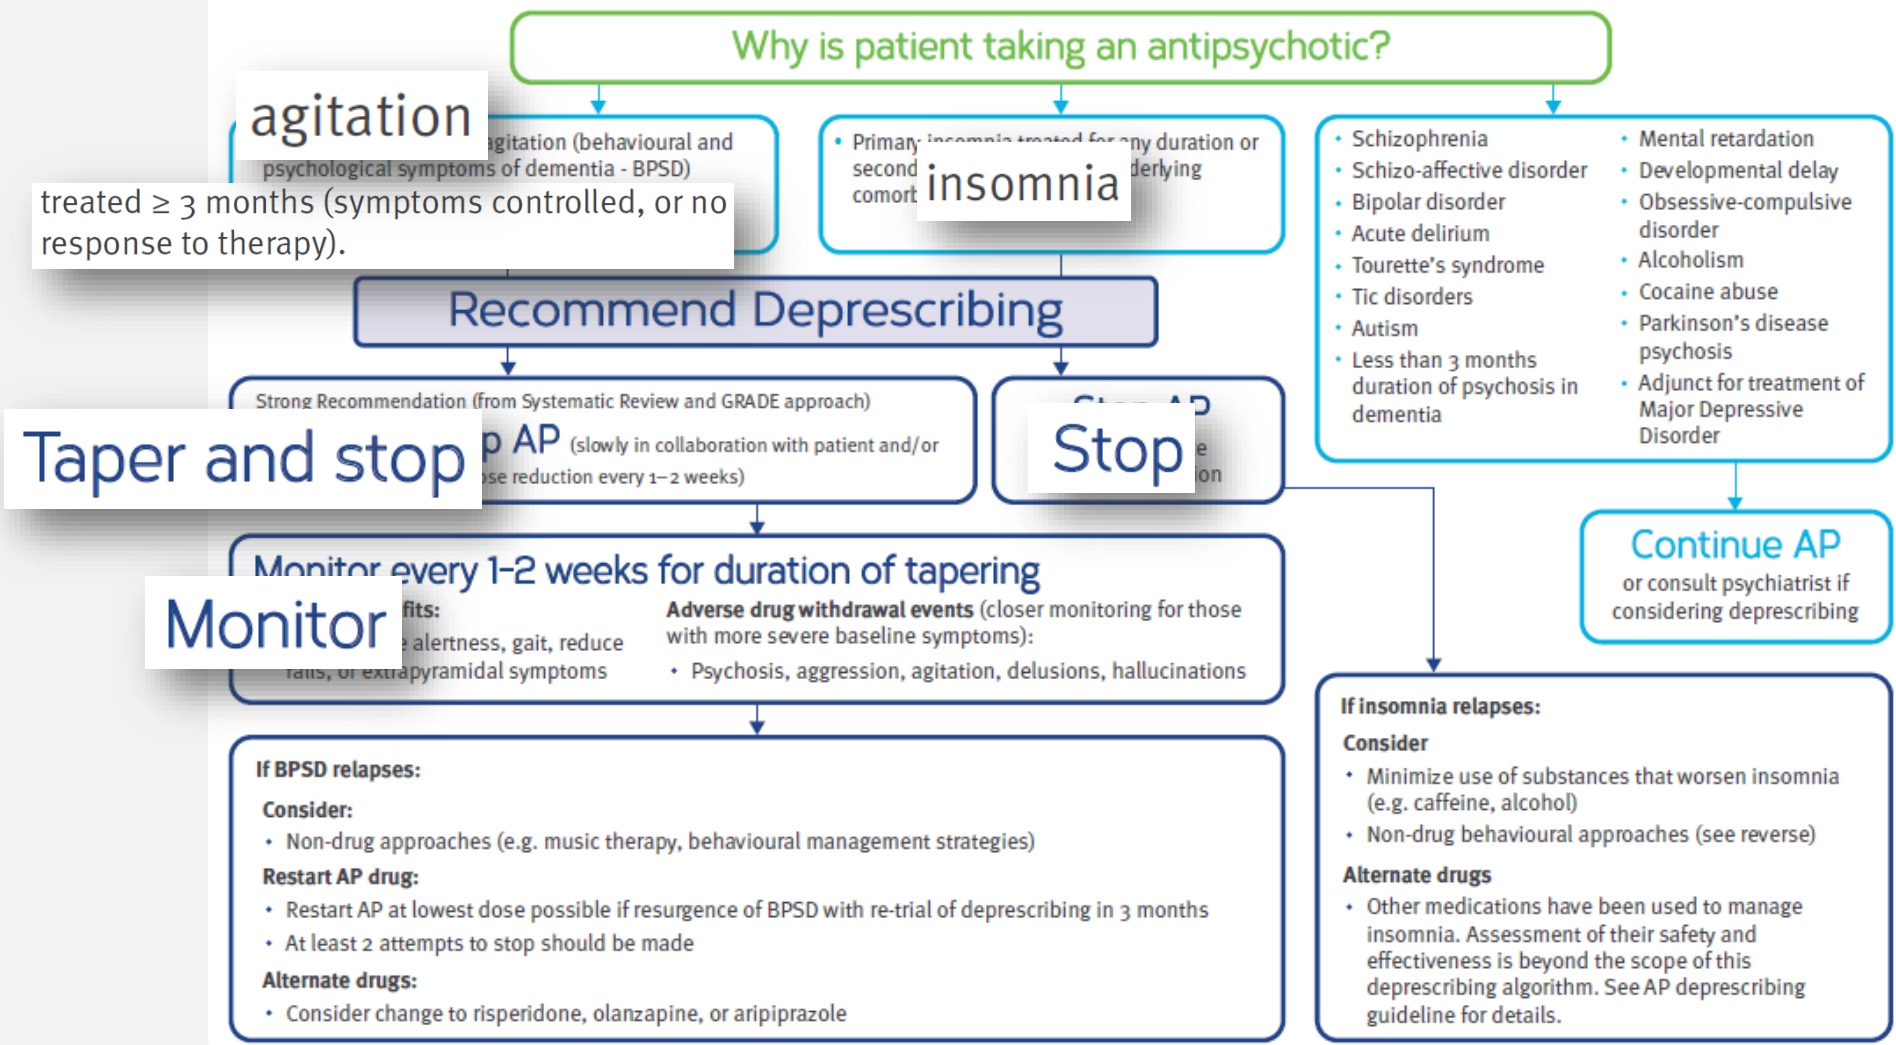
Why is patient taking an antipsychotic?

agitation

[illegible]gitation (behavioural and psychological symptoms of dementia - BPSD)

treated ≥ 3 months (symptoms controlled, or no response to therapy).

• Primary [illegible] any duration or second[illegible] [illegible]derlying comor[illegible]

insomnia

• Schizophrenia
• Schizo-affective disorder
• Bipolar disorder
• Acute delirium
• Tourette's syndrome
• Tic disorders
• Autism
• Less than 3 months duration of psychosis in dementia

• Mental retardation
• Developmental delay
• Obsessive-compulsive disorder
• Alcoholism
• Cocaine abuse
• Parkinson's disease psychosis
• Adjunct for treatment of Major Depressive Disorder

Recommend Deprescribing

Strong Recommendation (from Systematic Review and GRADE approach)

Taper and stop

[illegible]p AP (slowly in collaboration with patient and/or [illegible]se reduction every 1–2 weeks)

Stop

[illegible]e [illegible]on

Continue AP
or consult psychiatrist if considering deprescribing

Monitor every 1-2 weeks for duration of tapering

Monitor

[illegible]fits:
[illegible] alertness, gait, reduce falls, or extrapyramidal symptoms

Adverse drug withdrawal events (closer monitoring for those with more severe baseline symptoms):
• Psychosis, aggression, agitation, delusions, hallucinations

If BPSD relapses:
Consider:
• Non-drug approaches (e.g. music therapy, behavioural management strategies)
Restart AP drug:
• Restart AP at lowest dose possible if resurgence of BPSD with re-trial of deprescribing in 3 months
• At least 2 attempts to stop should be made
Alternate drugs:
• Consider change to risperidone, olanzapine, or aripiprazole

If insomnia relapses:
Consider
• Minimize use of substances that worsen insomnia (e.g. caffeine, alcohol)
• Non-drug behavioural approaches (see reverse)
Alternate drugs
• Other medications have been used to manage insomnia. Assessment of their safety and effectiveness is beyond the scope of this deprescribing algorithm. See AP deprescribing guideline for details.